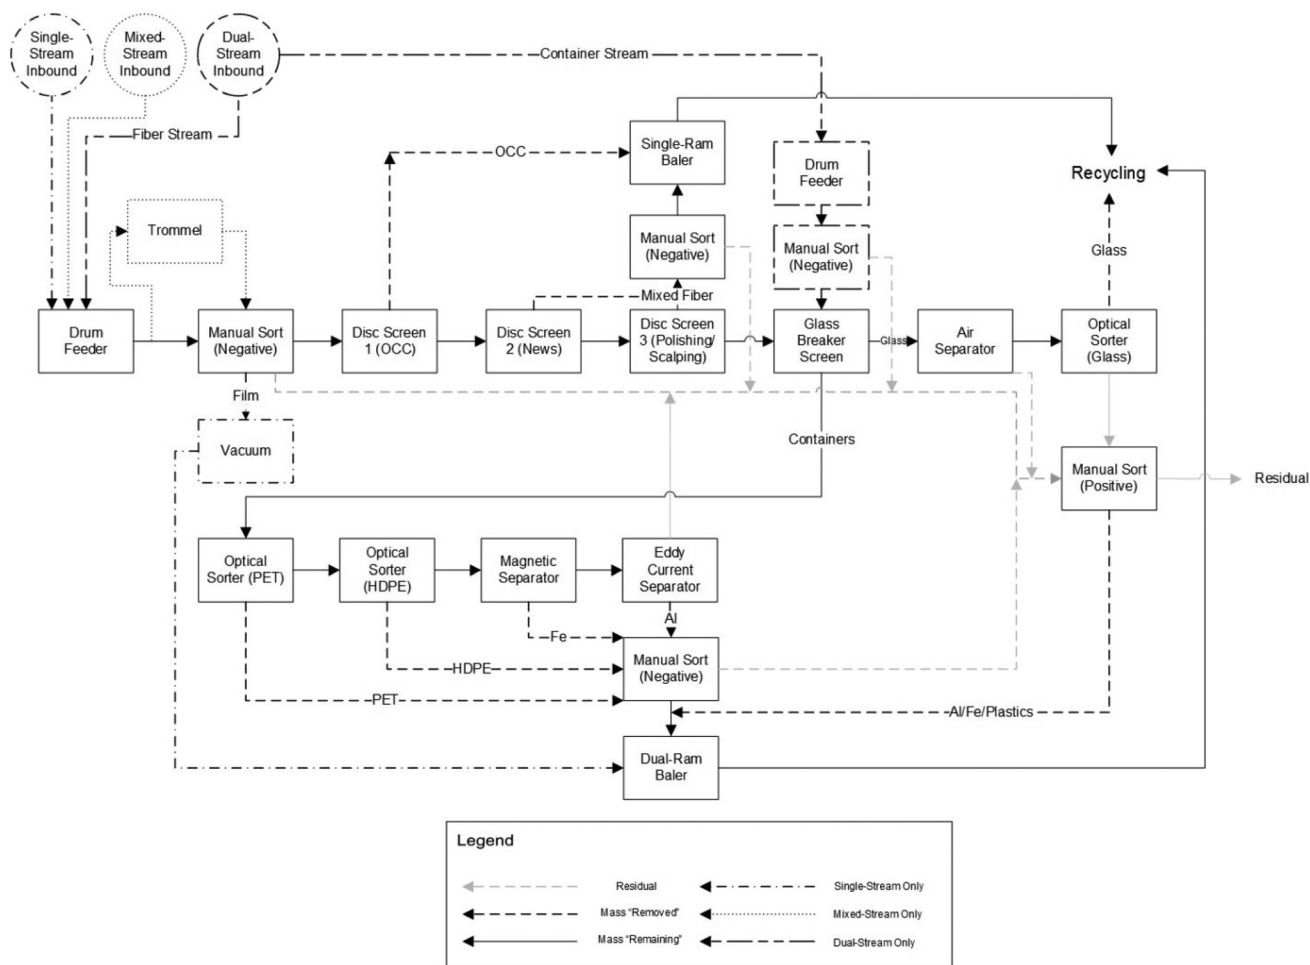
Single-Stream Inbound

Mixed-Stream Inbound

Dual-Stream Inbound

Container Stream

Fiber Stream

OCC

Single-Ram Baler

Drum Feeder

Recycling

Trommel

Manual Sort (Negative)

Manual Sort (Negative)

Glass

Mixed Fiber

Drum Feeder

Manual Sort (Negative)

Disc Screen 1 (OCC)

Disc Screen 2 (News)

Disc Screen 3 (Polishing/ Scalping)

Glass Breaker Screen

Glass

Air Separator

Optical Sorter (Glass)

Film

Vacuum

Containers

Manual Sort (Positive)

Residual

Optical Sorter (PET)

Optical Sorter (HDPE)

Magnetic Separator

Eddy Current Separator

Al

Fe

Manual Sort (Negative)

HDPE

PET

Al/Fe/Plastics

Dual-Ram Baler

Legend

Residual

Single-Stream Only

Mass "Removed"

Mixed-Stream Only

Mass "Remaining"

Dual-Stream Only